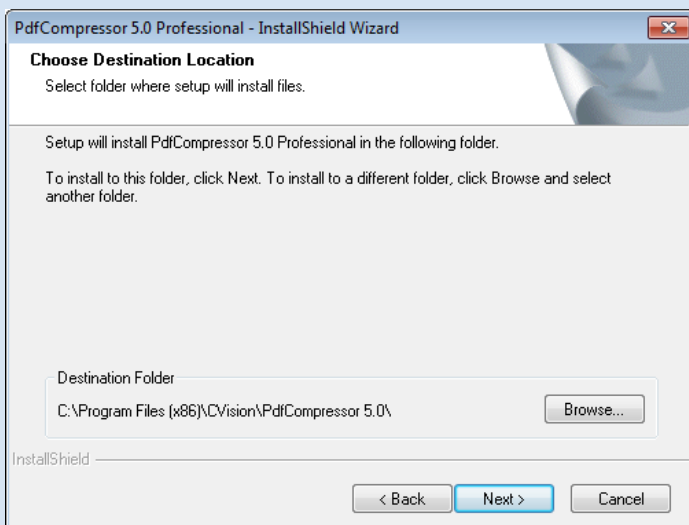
PdfCompressor 5.0 Professional - InstallShield Wizard

Choose Destination Location

Select folder where setup will install files.

Setup will install PdfCompressor 5.0 Professional in the following folder.

To install to this folder, click Next. To install to a different folder, click Browse and select another folder.

Destination Folder

C:\Program Files (x86)\CVision\PdfCompressor 5.0\

Browse...

InstallShield

< Back

Next >

Cancel